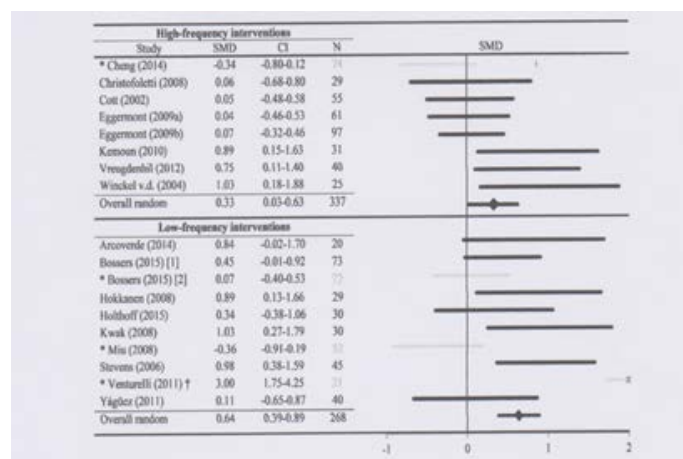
High-frequency interventions

| Study | SMD | CI | N |
|---|---|---|---|
| * Cheng (2014) | -0.34 | -0.80-0.12 | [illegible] |
| Christofoletti (2008) | 0.06 | -0.68-0.80 | 29 |
| Cott (2002) | 0.05 | -0.48-0.58 | 55 |
| Eggermont (2009a) | 0.04 | -0.46-0.53 | 61 |
| Eggermont (2009b) | 0.07 | -0.32-0.46 | 97 |
| Kemoun (2010) | 0.89 | 0.15-1.63 | 31 |
| Vreugdenhil (2012) | 0.75 | 0.11-1.40 | 40 |
| Winckel v.d. (2004) | 1.03 | 0.18-1.88 | 25 |
| Overall random | 0.33 | 0.03-0.63 | 337 |

Low-frequency interventions

| Study | SMD | CI | N |
|---|---|---|---|
| Arcoverde (2014) | 0.84 | -0.02-1.70 | 20 |
| Bossers (2015) [1] | 0.45 | -0.01-0.92 | 73 |
| * Bossers (2015) [2] | 0.07 | -0.40-0.53 | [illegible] |
| Hokkanen (2008) | 0.89 | 0.13-1.66 | 29 |
| Holthoff (2015) | 0.34 | -0.38-1.06 | 30 |
| Kwak (2008) | 1.03 | 0.27-1.79 | 30 |
| * Miu (2008) | -0.36 | -0.91-0.19 | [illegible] |
| Stevens (2006) | 0.98 | 0.38-1.59 | 45 |
| * Venturelli (2011) † | 3.00 | 1.75-4.25 | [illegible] |
| Yágüez (2011) | 0.11 | -0.65-0.87 | 40 |
| Overall random | 0.64 | 0.39-0.89 | 268 |

SMD

-1 0 1 2